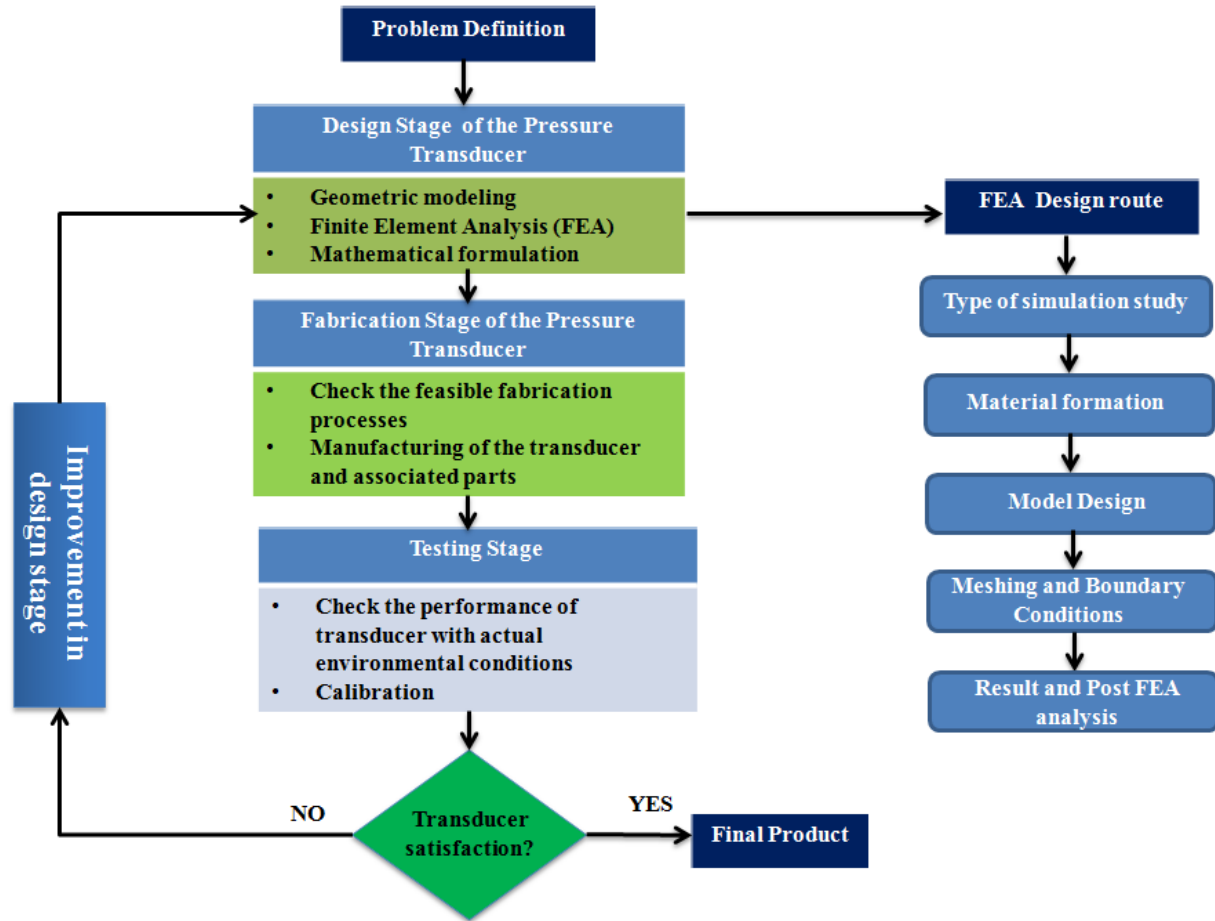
Problem Definition

Design Stage of the Pressure Transducer

- Geometric modeling
- Finite Element Analysis (FEA)
- Mathematical formulation

FEA Design route

Type of simulation study

Material formation

Model Design

Meshing and Boundary Conditions

Result and Post FEA analysis

Fabrication Stage of the Pressure Transducer

- Check the feasible fabrication processes
- Manufacturing of the transducer and associated parts

Improvement in design stage

Testing Stage

- Check the performance of transducer with actual environmental conditions
- Calibration

NO

Transducer satisfaction?

YES

Final Product